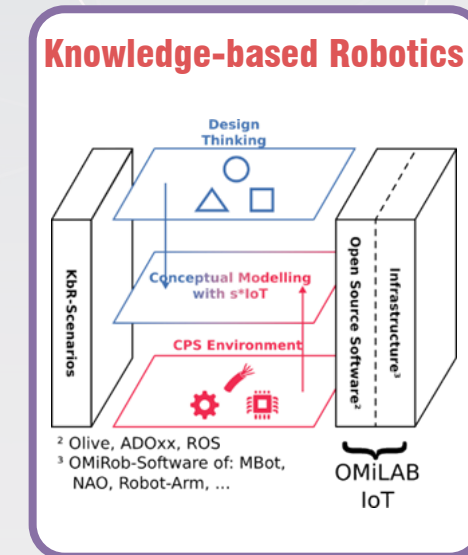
Knowledge-based Robotics

Design Thinking

Conceptual Modelling with s*IoT

CPS Environment

KbR-Scenarios

Open Source Software²

Infrastructure³

² Olive, ADOxx, ROS
³ OMiRob-Software of: MBot, NAO, Robot-Arm, ...

OMiLAB IoT